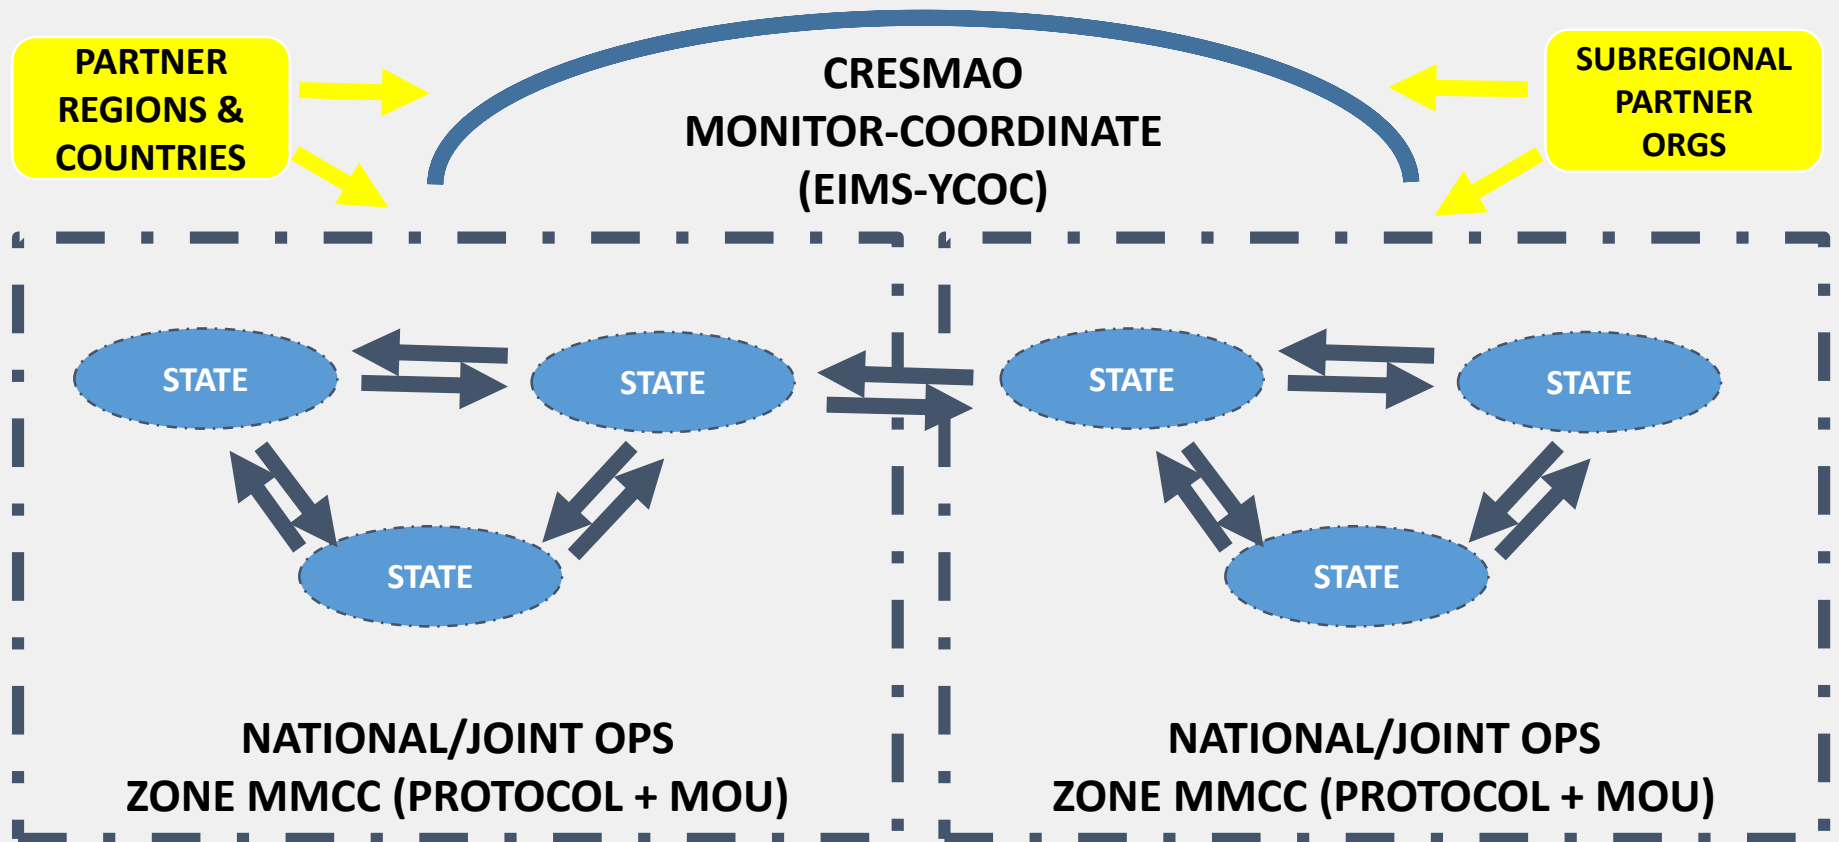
PARTNER REGIONS & COUNTRIES

CRESMAO
MONITOR-COORDINATE
(EIMS-YCOC)

SUBREGIONAL PARTNER ORGS

STATE

STATE

STATE

NATIONAL/JOINT OPS
ZONE MMCC (PROTOCOL + MOU)

STATE

STATE

STATE

NATIONAL/JOINT OPS
ZONE MMCC (PROTOCOL + MOU)